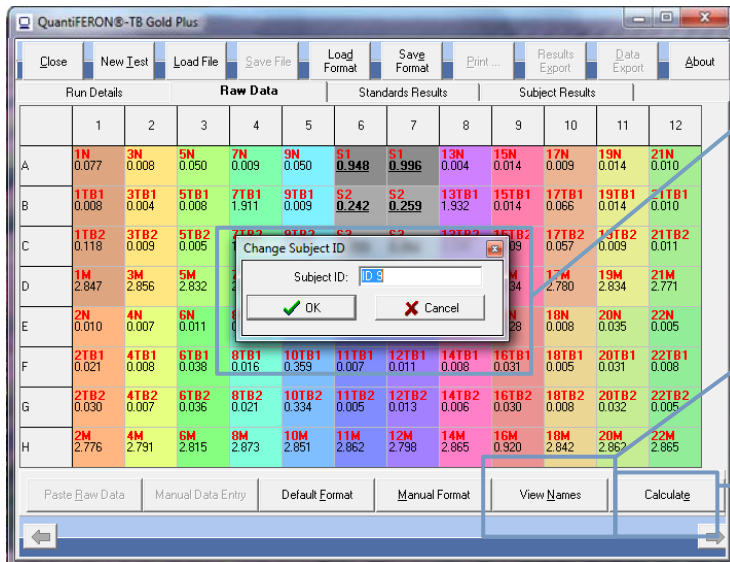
QuantiFERON®-TB Gold Plus

Close | New Test | Load File | Save File | Load Format | Save Format | Print ... | Results Export | Data Export | About

Run Details | Raw Data | Standards Results | Subject Results

|   | 1 | 2 | 3 | 4 | 5 | 6 | 7 | 8 | 9 | 10 | 11 | 12 |
|---|---|---|---|---|---|---|---|---|---|---|---|---|
| A | 1N 0.077 | 3N 0.008 | 5N 0.050 | 7N 0.009 | 9N 0.050 | S1 0.948 | S1 0.996 | 13N 0.004 | 15N 0.014 | 17N 0.009 | 19N 0.014 | 21N 0.010 |
| B | 1TB1 0.008 | 3TB1 0.004 | 5TB1 0.008 | 7TB1 1.911 | 9TB1 0.009 | S2 0.242 | S2 0.259 | 13TB1 1.932 | 15TB1 0.014 | 17TB1 0.066 | 19TB1 0.014 | 21TB1 0.010 |
| C | 1TB2 0.118 | 3TB2 0.009 | 5TB2 0.005 | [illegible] | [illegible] | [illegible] | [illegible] | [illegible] | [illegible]09 | 17TB2 0.057 | 19TB2 0.009 | 21TB2 0.011 |
| D | 1M 2.847 | 3M 2.856 | 5M 2.832 | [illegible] | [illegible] | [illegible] | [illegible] | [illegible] | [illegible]34 | 17M 2.780 | 19M 2.834 | 21M 2.771 |
| E | 2N 0.010 | 4N 0.007 | 6N 0.011 | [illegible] | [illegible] | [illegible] | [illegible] | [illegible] | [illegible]28 | 18N 0.008 | 20N 0.035 | 22N 0.005 |
| F | 2TB1 0.021 | 4TB1 0.008 | 6TB1 0.038 | 8TB1 0.016 | 10TB1 0.359 | 11TB1 0.007 | 12TB1 0.011 | 14TB1 0.008 | 16TB1 0.031 | 18TB1 0.005 | 20TB1 0.031 | 22TB1 0.008 |
| G | 2TB2 0.030 | 4TB2 0.007 | 6TB2 0.036 | 8TB2 0.021 | 10TB2 0.334 | 11TB2 0.005 | 12TB2 0.013 | 14TB2 0.006 | 16TB2 0.030 | 18TB2 0.008 | 20TB2 0.032 | 22TB2 0.005 |
| H | 2M 2.776 | 4M 2.791 | 6M 2.815 | 8M 2.873 | 10M 2.851 | 11M 2.862 | 12M 2.798 | 14M 2.865 | 16M 0.920 | 18M 2.842 | 20M 2.862 | 22M 2.865 |

Change Subject ID
Subject ID: ID 9
OK | Cancel

Paste Raw Data | Manual Data Entry | Default Format | Manual Format | View Names | Calculate